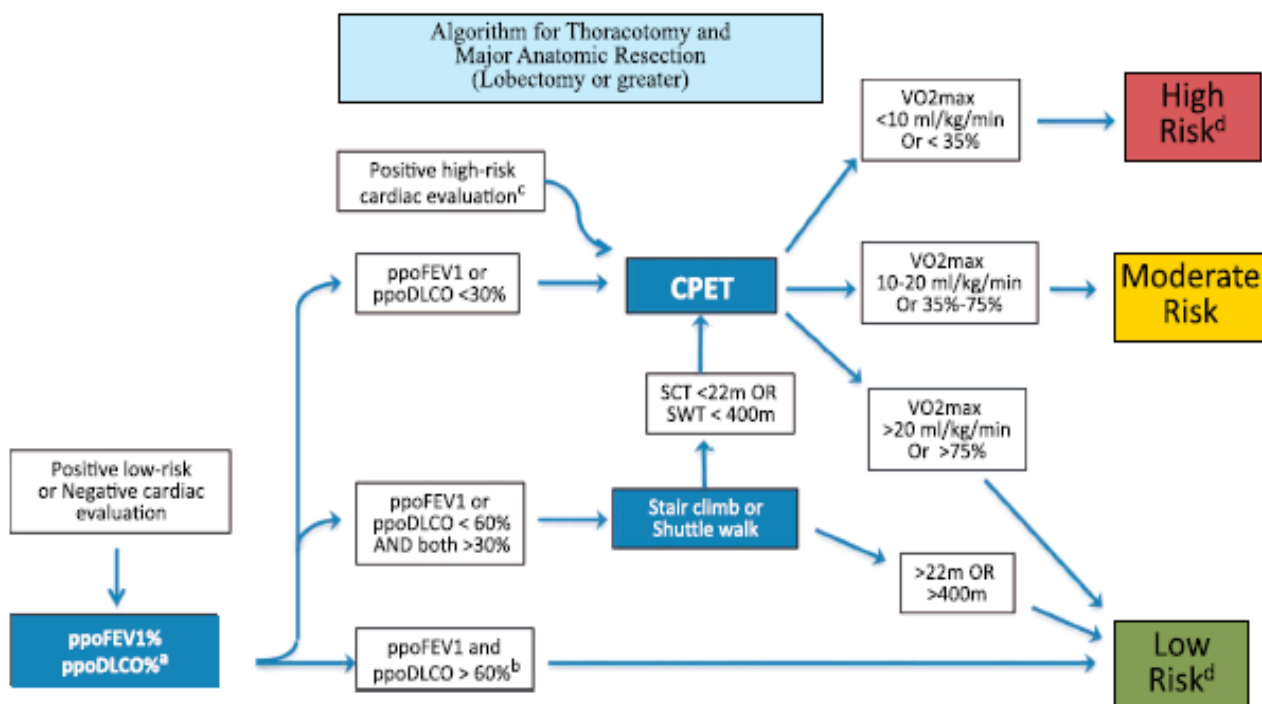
Algorithm for Thoracotomy and Major Anatomic Resection (Lobectomy or greater)

Positive high-risk cardiac evaluation$^{c}$

ppoFEV1 or ppoDLCO <30%

CPET

VO2max <10 ml/kg/min Or < 35%

High Risk$^{d}$

VO2max 10-20 ml/kg/min Or 35%-75%

Moderate Risk

VO2max >20 ml/kg/min Or >75%

SCT <22m OR SWT < 400m

Positive low-risk or Negative cardiac evaluation

ppoFEV1 or ppoDLCO < 60% AND both >30%

Stair climb or Shuttle walk

>22m OR >400m

ppoFEV1% ppoDLCO%$^{a}$

ppoFEV1 and ppoDLCO > 60%$^{b}$

Low Risk$^{d}$